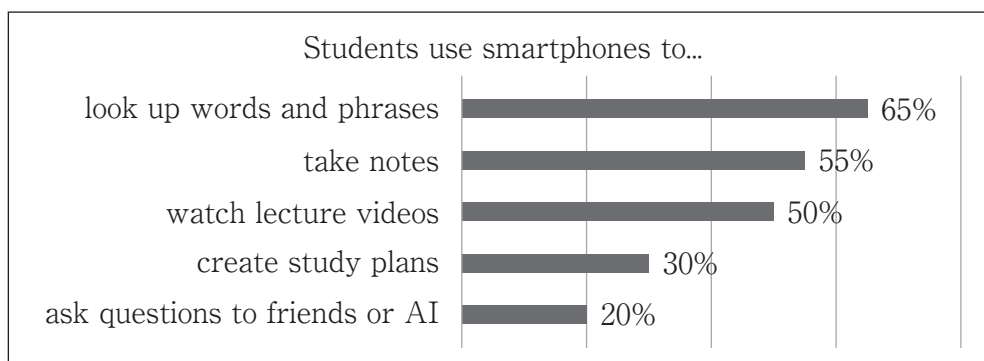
Students use smartphones to...

| | |
|---|---|
| look up words and phrases | 65% |
| take notes | 55% |
| watch lecture videos | 50% |
| create study plans | 30% |
| ask questions to friends or AI | 20% |